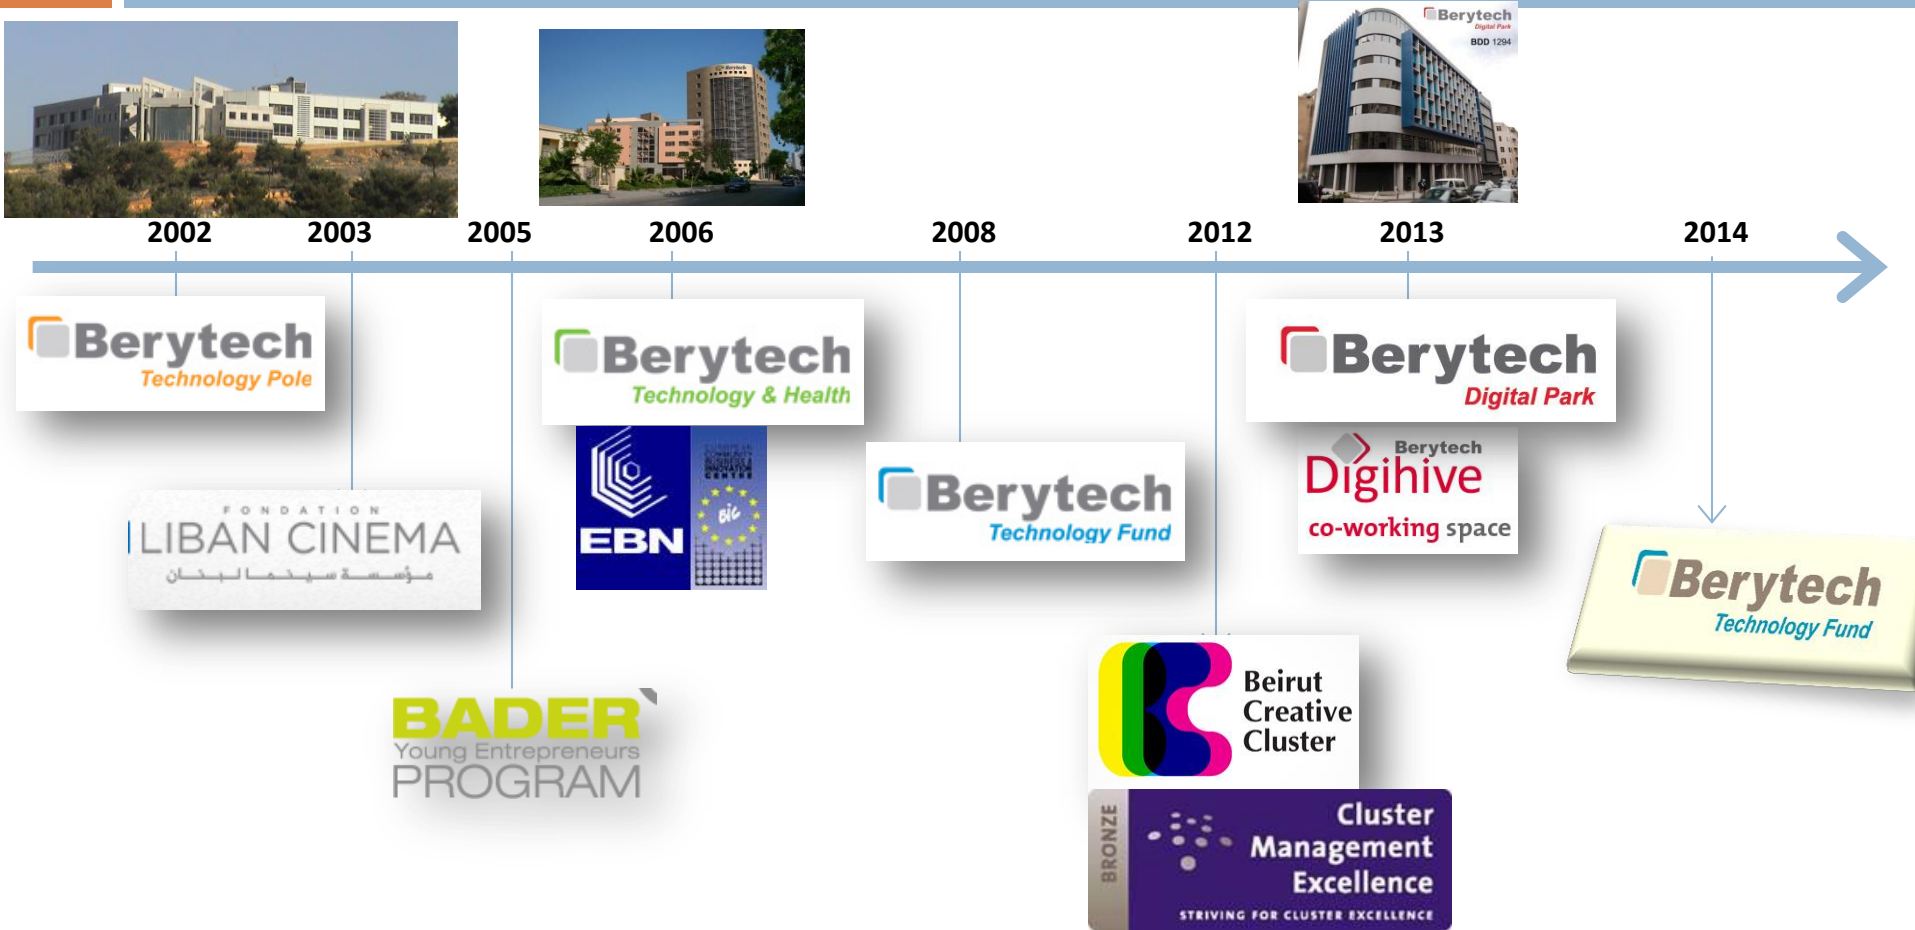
Berytech
Digital Park
BDD 1294

2002 2003 2005 2006 2008 2012 2013 2014

Berytech
Technology Pole

FONDATION
LIBAN CINEMA
مؤسسة سينما لبنان

BADER
Young Entrepreneurs
PROGRAM

Berytech
Technology & Health

EBN

bic

Berytech
Technology Fund

Berytech
Digital Park

Berytech
Digihive
co-working space

Beirut
Creative
Cluster

BRONZE
Cluster
Management
Excellence
STRIVING FOR CLUSTER EXCELLENCE

Berytech
Technology Fund